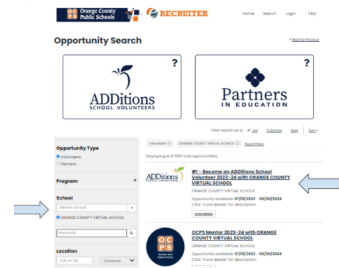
Orange County Public Schools

RECRUITER

Home Search Login FAQ

Opportunity Search

« Back to Previous

?

ADDitions SCHOOL VOLUNTEERS

?

Partners IN EDUCATION

View results as a: List Calendar Map Sort

Opportunity Type

Volunteers

Mentors

Program

School

Search School

ORANGE COUNTY VIRTUAL SCHOOL

Keywords

Location

City or Zip

Volunteers ORANGE COUNTY VIRTUAL SCHOOL Reset Filters

Displaying 4 of 959 total opportunities.

#1 - Become an ADDitions School Volunteer 2023-24 with ORANGE COUNTY VIRTUAL SCHOOL

Opportunity available: 07/01/2023 - 06/30/2024

Click "more details" for description.

more details

OCPS Mentor 2023-24 with ORANGE COUNTY VIRTUAL SCHOOL

Opportunity available: 07/01/2023 - 06/30/2024

Click "more details" for description.

more details